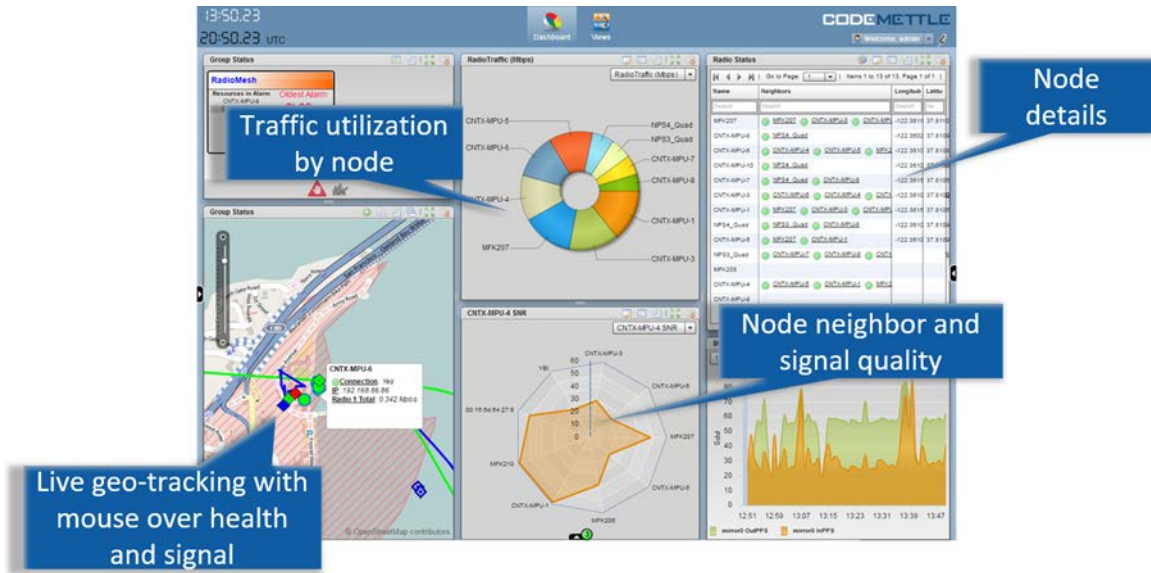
13:50:23
20:50:23 UTC

Dashboard
Views

CODEMETTLE
Welcome, admin

Group Status
RadioMesh
Resources in Alarm
Oldest Alarm
CNTX-MPU-8

Traffic utilization by node

RadioTraffic (Mbps)
RadioTraffic (Mbps)
CNTX-MPU-5
CNTX-MPU-6
CNTX-MPU-4
MFK207
NPS4_Quad
NPS3_Quad
CNTX-MPU-7
CNTX-MPU-8
CNTX-MPU-1
CNTX-MPU-3

Radio Status
Go to Page: 1
Items 1 to 13 of 13. Page 1 of 1.

Node details

| Name | Neighbors | Longitude | Latitu |
|---|---|---|---|
| Search | Search | Se | Se |
| MFK207 | MFK207 CNTX-MPU-3 CNTX-MPU | -122.3818 | 37.810 |
| CNTX-MPU-5 | NPS4_Quad | -122.3802 | 37.810 |
| CNTX-MPU-6 | CNTX-MPU-4 CNTX-MPU-5 MFK | -122.3810 | 37.810 |
| CNTX-MPU-10 | NPS4_Quad | -122.3815 | |
| CNTX-MPU-7 | NPS4_Quad CNTX-MPU-8 | -122.3816 | 37.810 |
| CNTX-MPU-3 | CNTX-MPU-5 CNTX-MPU-4 CNTX | -122.3816 | 37.810 |
| CNTX-MPU-1 | MFK207 CNTX-MPU-3 | -122.3816 | 37.810 |
| NPS4_Quad | NPS3_Quad CNTX-MPU-5 | -122.3816 | 37.810 |
| CNTX-MPU-8 | MFK207 CNTX-MPU-1 | -122.3816 | 37.810 |
| NPS3_Quad | CNTX-MPU-7 CNTX-MPU-8 CNTX | -122.3816 | 37.810 |
| MFK209 | | | |
| CNTX-MPU-4 | CNTX-MPU-5 CNTX-MPU-1 MFK | | |
| CNTX-MPU-9 | | | |

Group Status

CNTX-MPU-6
Connection: Yes
IP: 192.168.86.86
Radio 1 Total: 0.342 Mbps

Node neighbor and signal quality

CNTX-MPU-4 SNR
CNTX-MPU-4 SNR
CNTX-MPU-3
YBI
CNTX-MPU-6
00:15:6d:84:27:6
MFK207
MFK210
CNTX-MPU-8
CNTX-MPU-1
MFK208
60
50
40
30
20
10
0

Live geo-tracking with mouse over health and signal

© OpenStreetMap contributors

Solid
12:51 12:59 13:07 13:15 13:23 13:31 13:39 13:47
mirror0 OutPPS
mirror0 InPPS